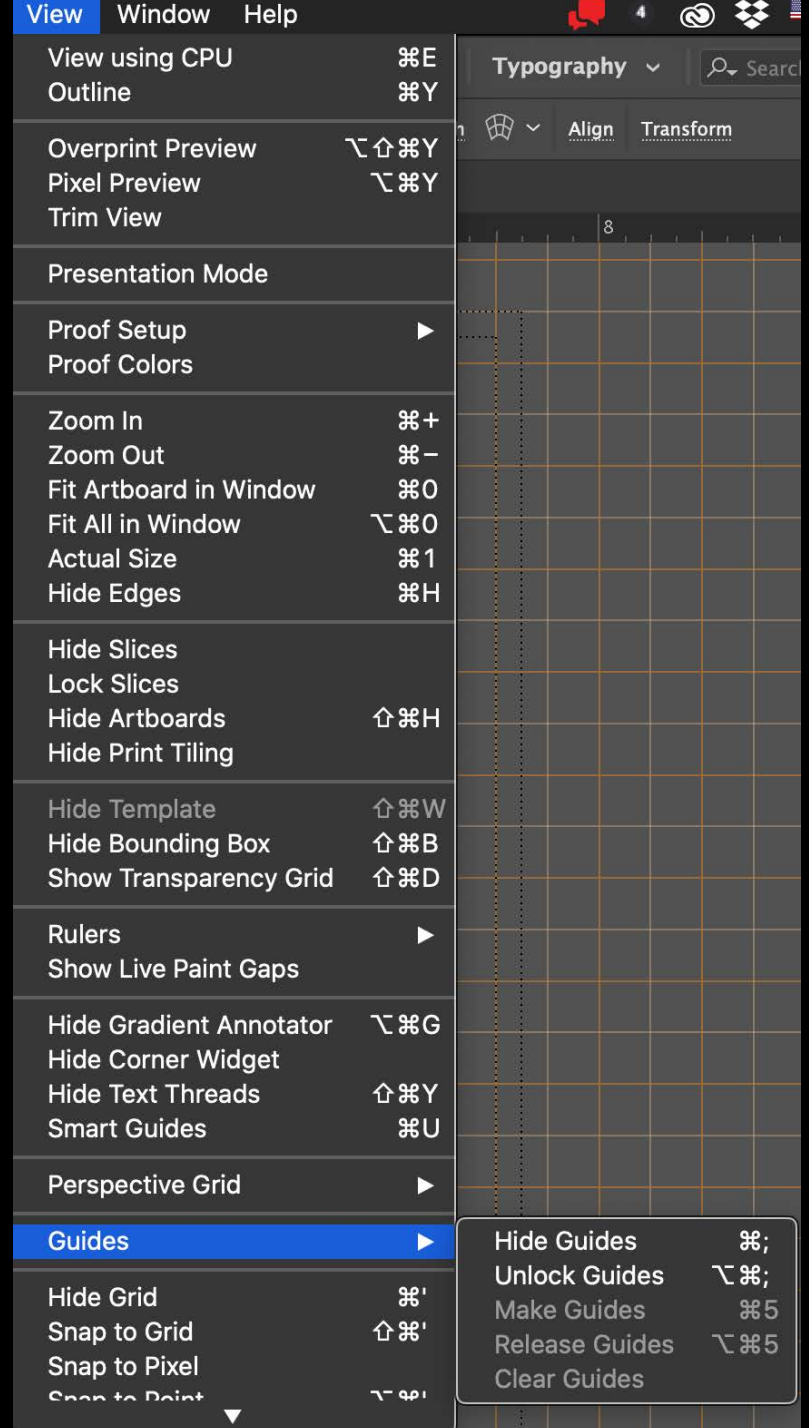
View Window Help 4

View using CPU ⌘E
Outline ⌘Y

Overprint Preview ⌥⇧⌘Y
Pixel Preview ⌥⌘Y
Trim View

Presentation Mode

Proof Setup ▶
Proof Colors

Zoom In ⌘+
Zoom Out ⌘−
Fit Artboard in Window ⌘0
Fit All in Window ⌥⌘0
Actual Size ⌘1
Hide Edges ⌘H

Hide Slices
Lock Slices
Hide Artboards ⇧⌘H
Hide Print Tiling

Hide Template ⇧⌘W
Hide Bounding Box ⇧⌘B
Show Transparency Grid ⇧⌘D

Rulers ▶
Show Live Paint Gaps

Hide Gradient Annotator ⌥⌘G
Hide Corner Widget
Hide Text Threads ⇧⌘Y
Smart Guides ⌘U

Perspective Grid ▶

Guides ▶

Hide Grid ⌘'
Snap to Grid ⇧⌘'
Snap to Pixel
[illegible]

Typography Search
Align Transform
8

Hide Guides ⌘;
Unlock Guides ⌥⌘;
Make Guides ⌘5
Release Guides ⌥⌘5
Clear Guides